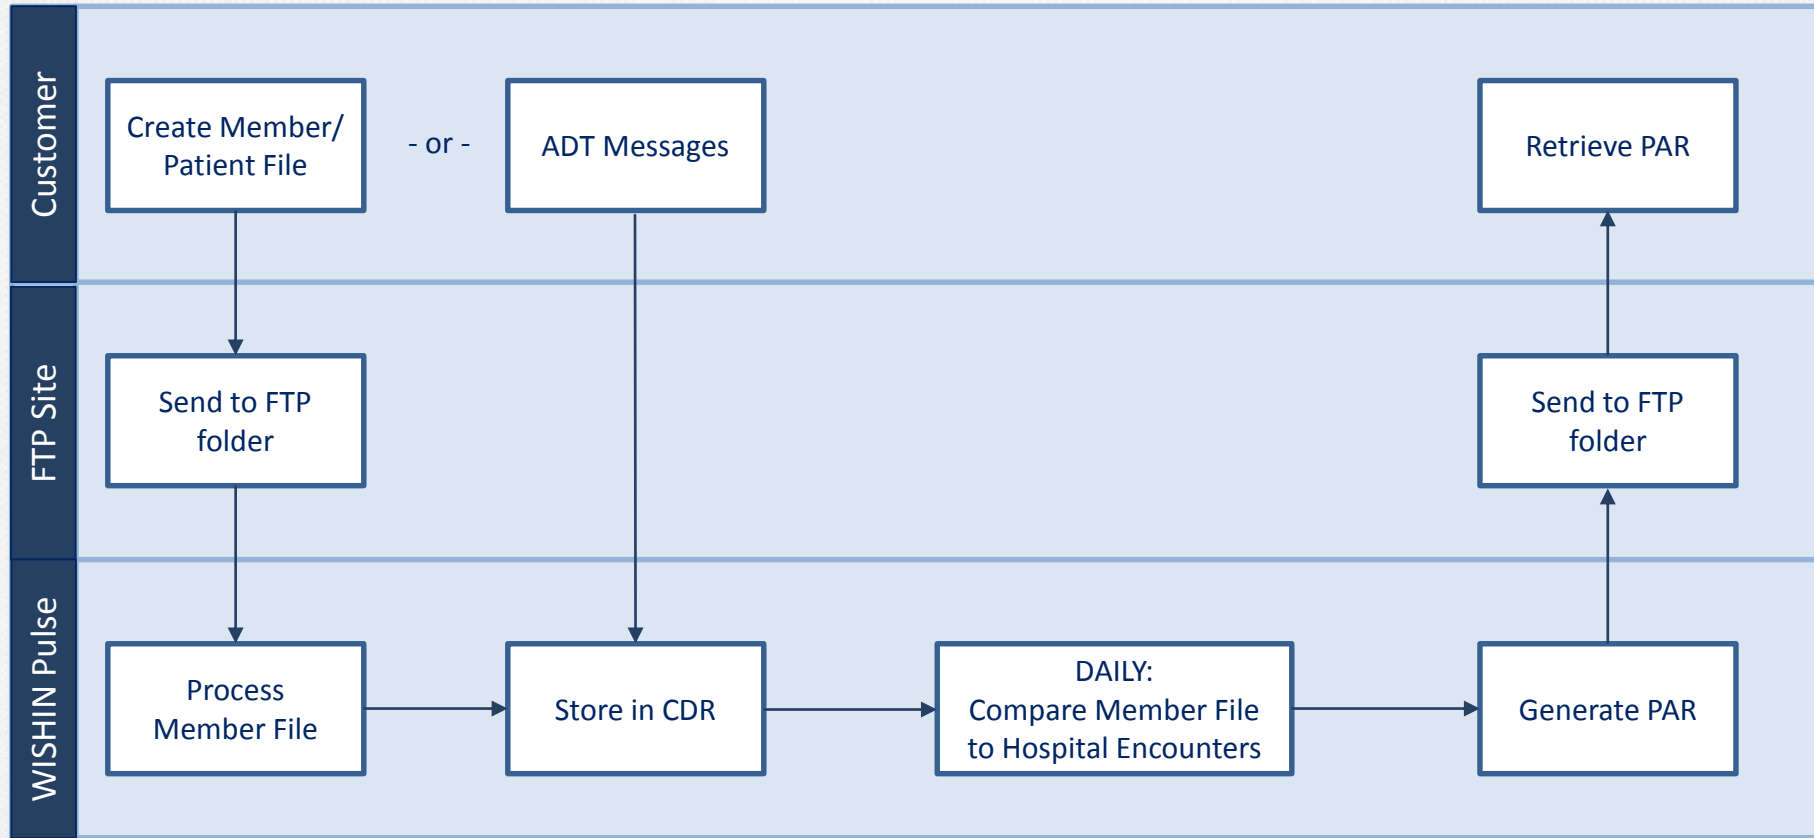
Customer

Create Member/ Patient File

- or -

ADT Messages

Retrieve PAR

FTP Site

Send to FTP folder

Send to FTP folder

WISHIN Pulse

Process Member File

Store in CDR

DAILY: Compare Member File to Hospital Encounters

Generate PAR